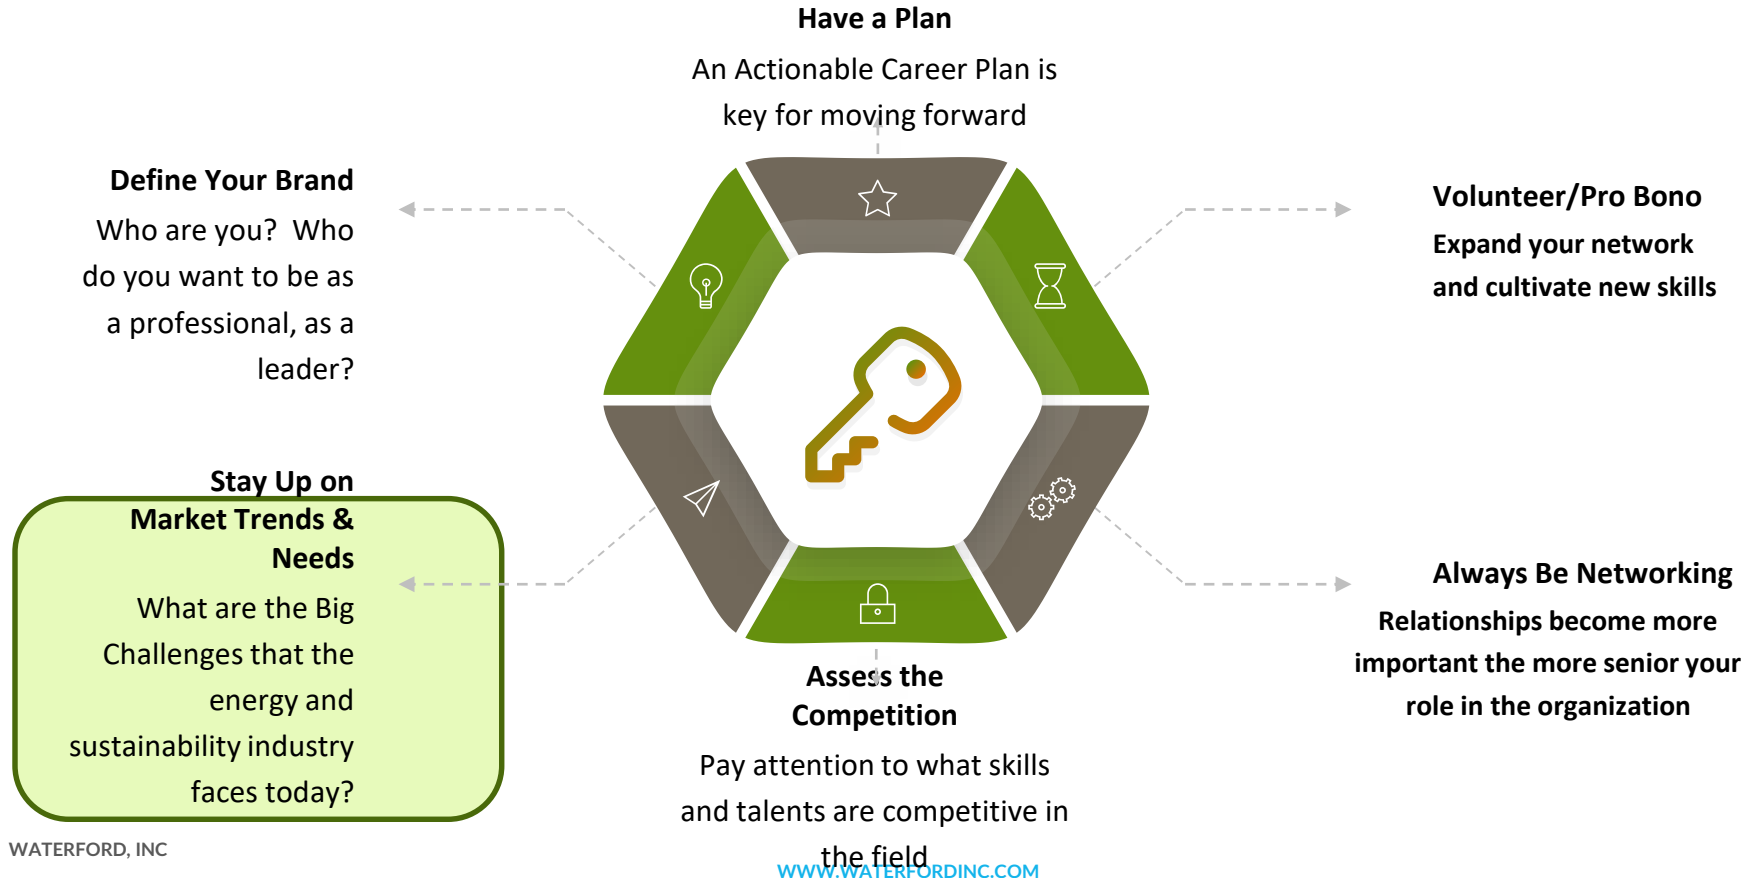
Have a Plan

An Actionable Career Plan is key for moving forward

Define Your Brand

Who are you? Who do you want to be as a professional, as a leader?

Volunteer/Pro Bono

Expand your network and cultivate new skills

Stay Up on Market Trends & Needs

What are the Big Challenges that the energy and sustainability industry faces today?

Always Be Networking

Relationships become more important the more senior your role in the organization

Assess the Competition

Pay attention to what skills and talents are competitive in the field

WATERFORD, INC

WWW.WATERFORDINC.COM